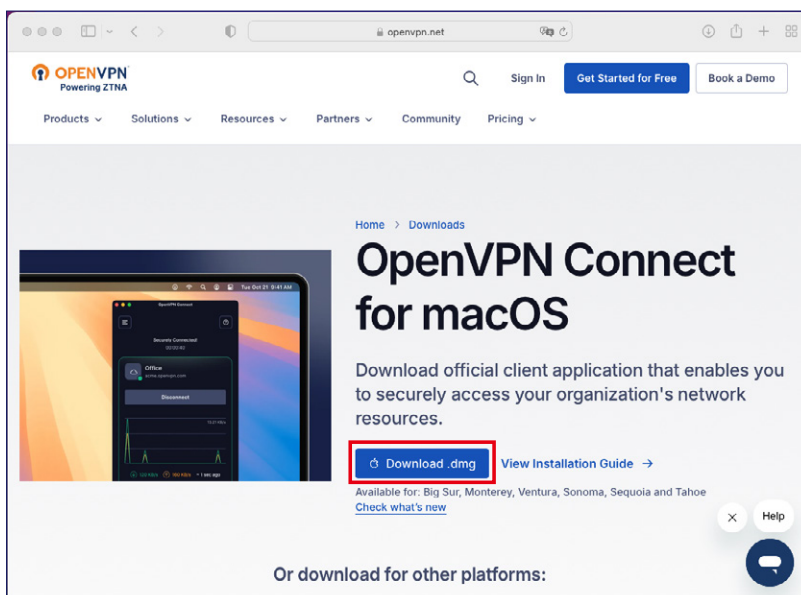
openvpn.net

OPENVPN
Powering ZTNA

Sign In
Get Started for Free
Book a Demo

Products
Solutions
Resources
Partners
Community
Pricing

Tue Oct 21 9:41 AM
OpenVPN Connect
Securely Connected
Office
Disconnect
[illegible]

Home > Downloads

OpenVPN Connect for macOS

Download official client application that enables you to securely access your organization's network resources.

Download .dmg
View Installation Guide →

Available for: Big Sur, Monterey, Ventura, Sonoma, Sequoia and Tahoe
Check what's new

Help

Or download for other platforms: